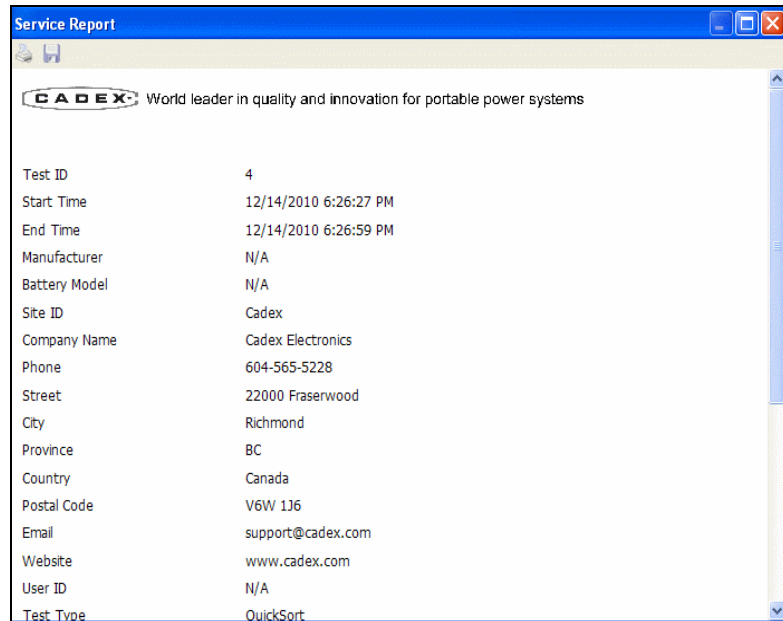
Service Report

CADEX World leader in quality and innovation for portable power systems

| | |
|---|---|
| Test ID | 4 |
| Start Time | 12/14/2010 6:26:27 PM |
| End Time | 12/14/2010 6:26:59 PM |
| Manufacturer | N/A |
| Battery Model | N/A |
| Site ID | Cadex |
| Company Name | Cadex Electronics |
| Phone | 604-565-5228 |
| Street | 22000 Fraserwood |
| City | Richmond |
| Province | BC |
| Country | Canada |
| Postal Code | V6W 1J6 |
| Email | support@cadex.com |
| Website | www.cadex.com |
| User ID | N/A |
| Test Type | QuickSort |